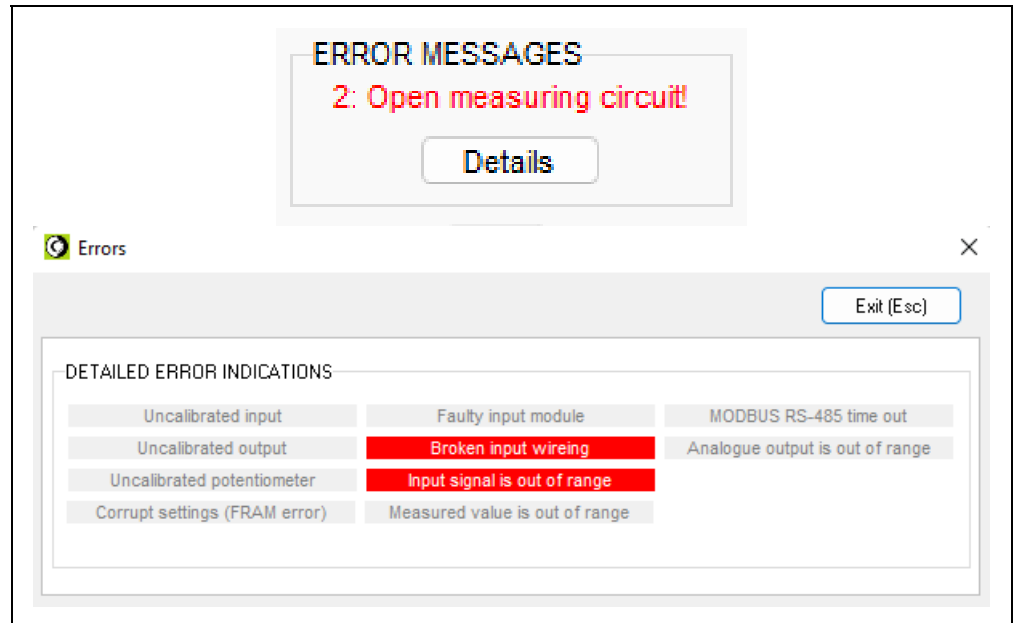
ERROR MESSAGES

2: Open measuring circuit!

Details

Errors

Exit (Esc)

DETAILED ERROR INDICATIONS

Uncalibrated input

Uncalibrated output

Uncalibrated potentiometer

Corrupt settings (FRAM error)

Faulty input module

Broken input wireing

Input signal is out of range

Measured value is out of range

MODBUS RS-485 time out

Analogue output is out of range